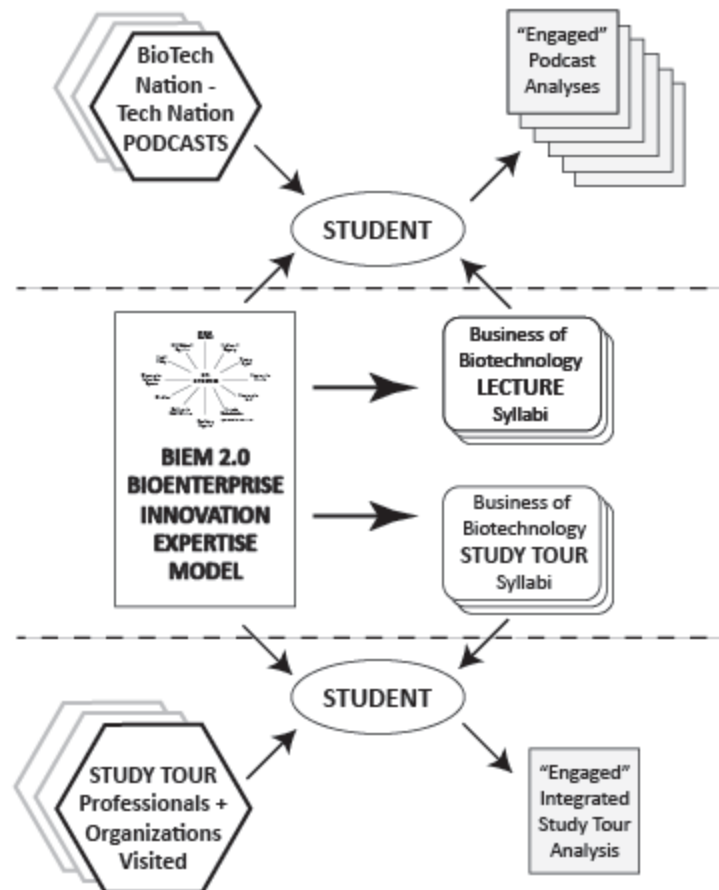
BioTech Nation - Tech Nation PODCASTS

"Engaged" Podcast Analyses

STUDENT

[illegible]

BIEM 2.0 BIOENTERPRISE INNOVATION EXPERTISE MODEL

Business of Biotechnology LECTURE Syllabi

Business of Biotechnology STUDY TOUR Syllabi

STUDENT

STUDY TOUR Professionals + Organizations Visited

"Engaged" Integrated Study Tour Analysis